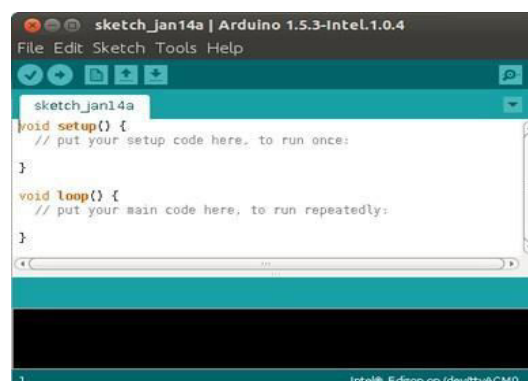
sketch_jan14a | Arduino 1.5.3-Intel.1.0.4
File Edit Sketch Tools Help

sketch_jan14a

void setup() {
  // put your setup code here, to run once:

}

void loop() {
  // put your main code here, to run repeatedly:

}

1
Intel® Edison on /dev/ttyACM0